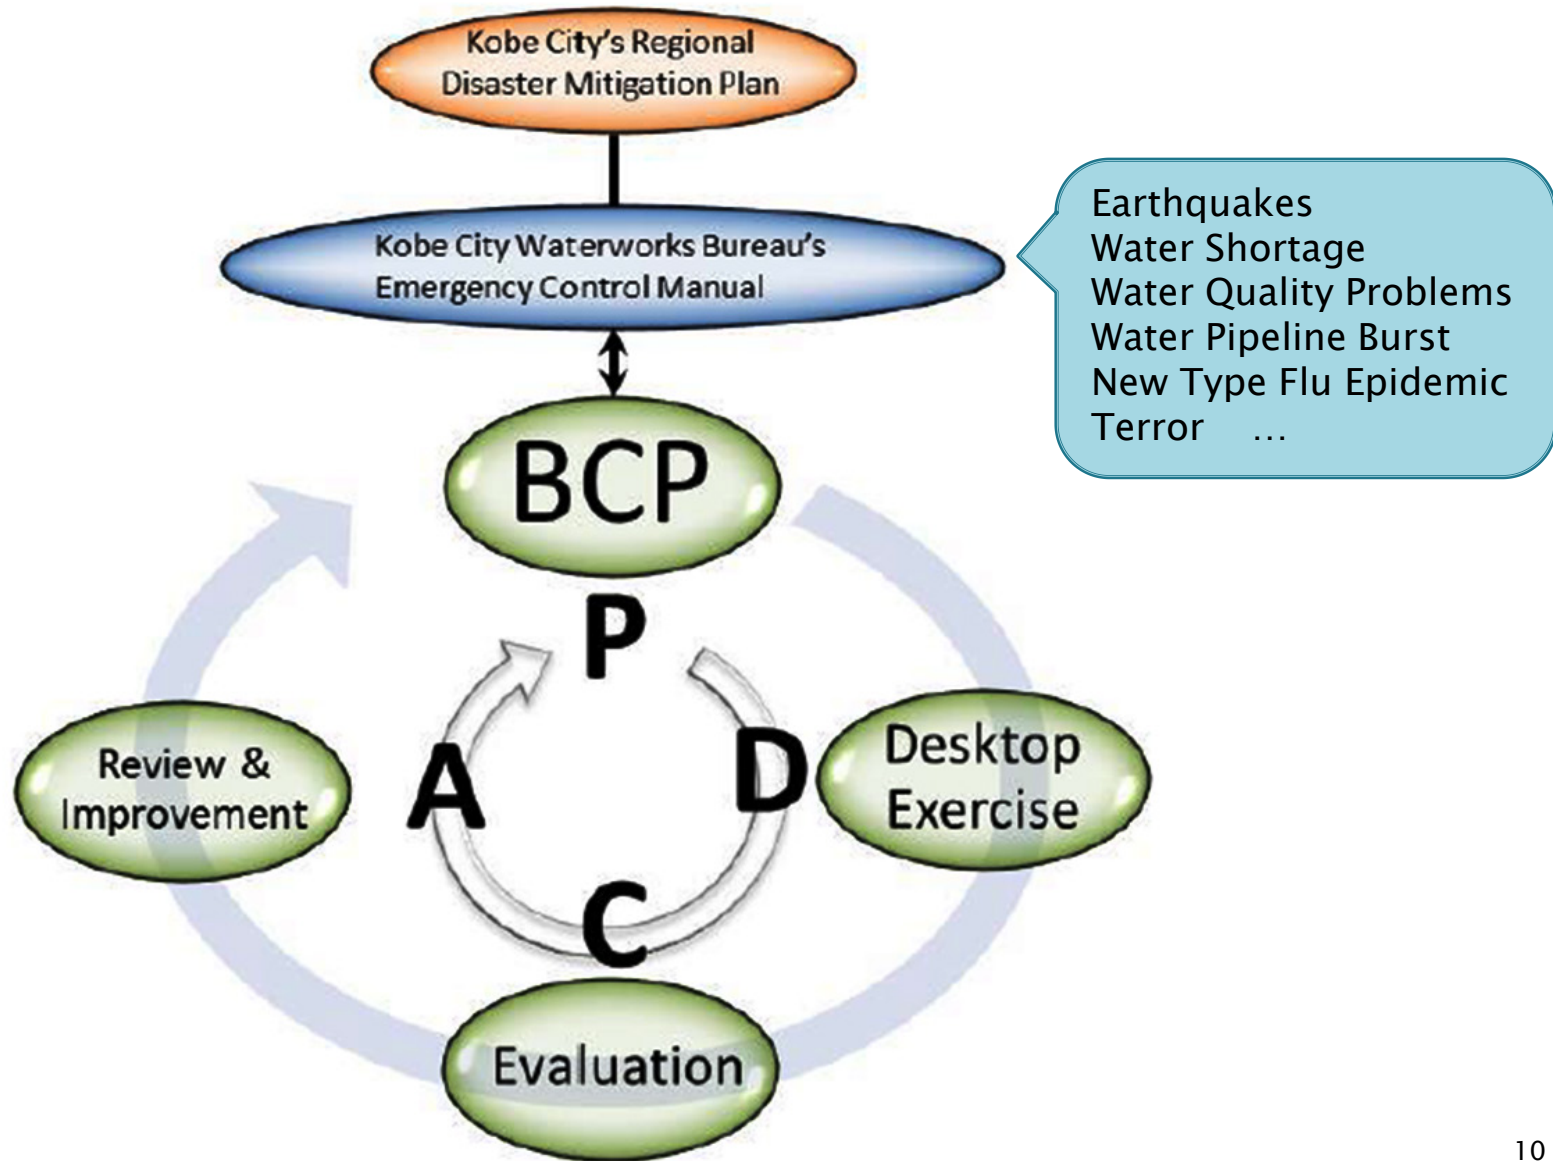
Kobe City's Regional Disaster Mitigation Plan

Kobe City Waterworks Bureau's Emergency Control Manual

Earthquakes
Water Shortage
Water Quality Problems
Water Pipeline Burst
New Type Flu Epidemic
Terror …

BCP

P

D

C

A

Desktop Exercise

Evaluation

Review & Improvement

10